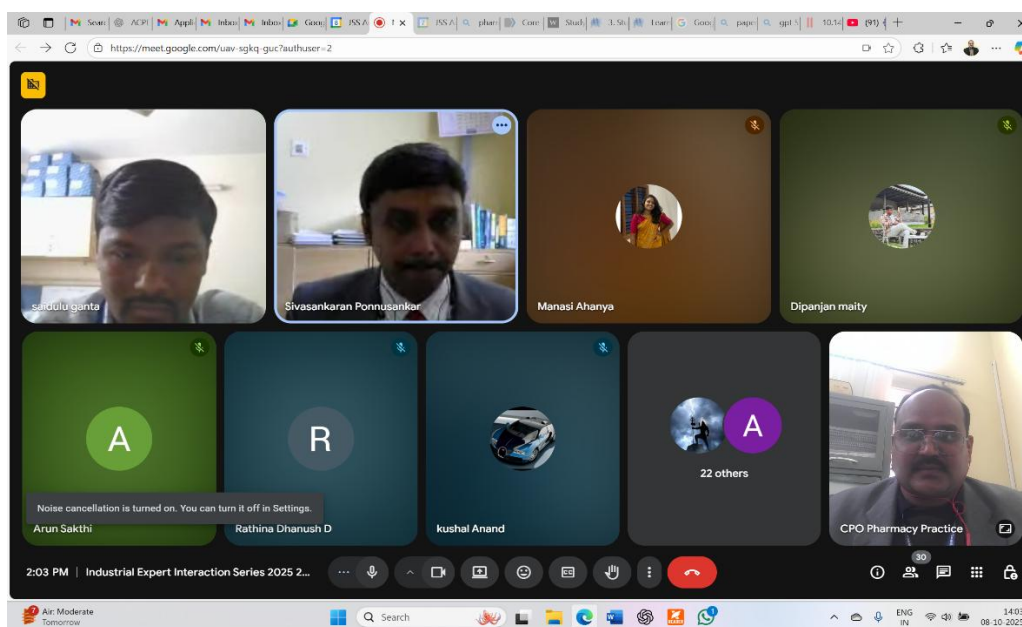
M Sevn | ACPI | M Appli | M Inbox | M Inbox | Goo | JSS A | JSS A | phar | Core | Stud | 3. St | Learn | G Goo | pape | gpt | 10.14 | (91)

https://meet.google.com/uav-sgkq-guc?authuser=2

saidulu ganta

Sivasankaran Ponnusankar

Manasi Ahanya

Dipanjan maity

A

R

22 others

Noise cancellation is turned on. You can turn it off in Settings.

Arun Sakthi

Rathina Dhanush D

kushal Anand

CPO Pharmacy Practice

2:03 PM | Industrial Expert Interaction Series 2025 2...

30

Air: Moderate
Tomorrow

Search

ENG
IN

14:03
08-10-2025